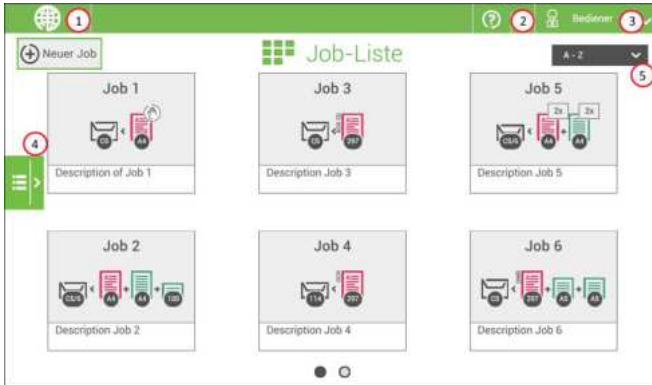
1

2

Bediener

3

Neuer Job

Job-Liste

A - Z

5

4

Job 1

C5

A4

Description of Job 1

Job 3

C5

297

Description Job 3

Job 5

2x

2x

C5/6

A4

A4

Description Job 5

Job 2

C5/6

A4

A4

100

Description Job 2

Job 4

114

297

Description Job 4

Job 6

C5

297

A5

A5

Description Job 6